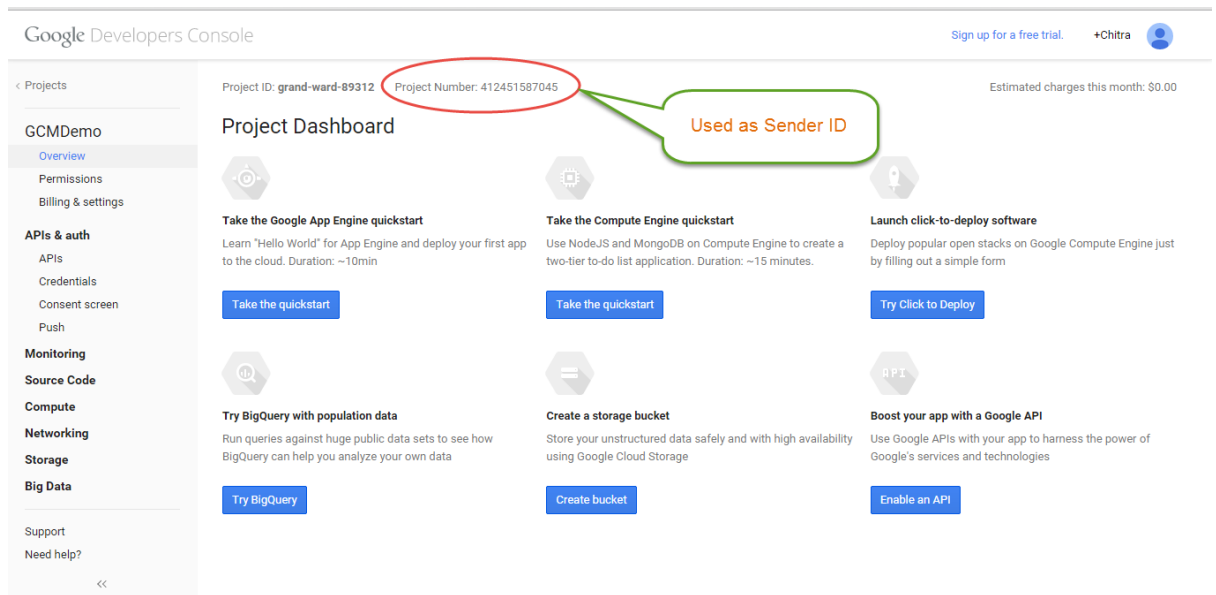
Google Developers Console

Sign up for a free trial.

+Chitra

‹ Projects

GCMDemo

Overview

Permissions

Billing & settings

APIs & auth

APIs

Credentials

Consent screen

Push

Monitoring

Source Code

Compute

Networking

Storage

Big Data

Support

Need help?

«

Project ID: grand-ward-89312 Project Number: 412451587045

Used as Sender ID

Estimated charges this month: $0.00

Project Dashboard

Take the Google App Engine quickstart

Learn "Hello World" for App Engine and deploy your first app to the cloud. Duration: ~10min

Take the quickstart

Take the Compute Engine quickstart

Use NodeJS and MongoDB on Compute Engine to create a two-tier to-do list application. Duration: ~15 minutes.

Take the quickstart

Launch click-to-deploy software

Deploy popular open stacks on Google Compute Engine just by filling out a simple form

Try Click to Deploy

Try BigQuery with population data

Run queries against huge public data sets to see how BigQuery can help you analyze your own data

Try BigQuery

Create a storage bucket

Store your unstructured data safely and with high availability using Google Cloud Storage

Create bucket

API

Boost your app with a Google API

Use Google APIs with your app to harness the power of Google's services and technologies

Enable an API